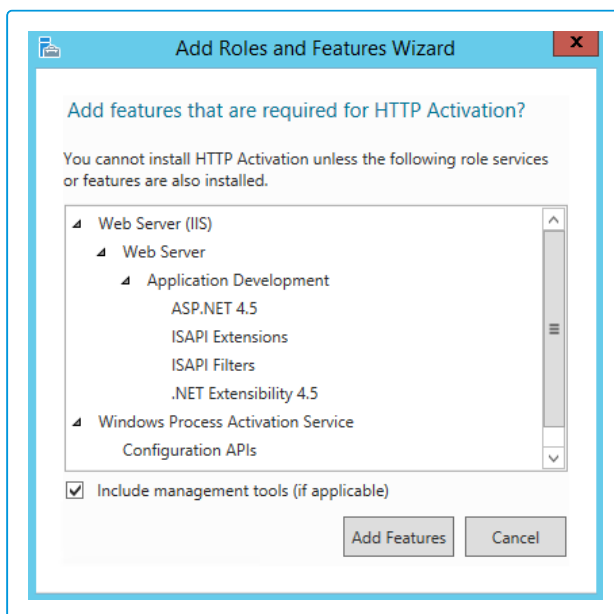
Add Roles and Features Wizard

Add features that are required for HTTP Activation?

You cannot install HTTP Activation unless the following role services or features are also installed.

Web Server (IIS)
Web Server
Application Development
ASP.NET 4.5
ISAPI Extensions
ISAPI Filters
.NET Extensibility 4.5
Windows Process Activation Service
Configuration APIs

Include management tools (if applicable)

Add Features
Cancel